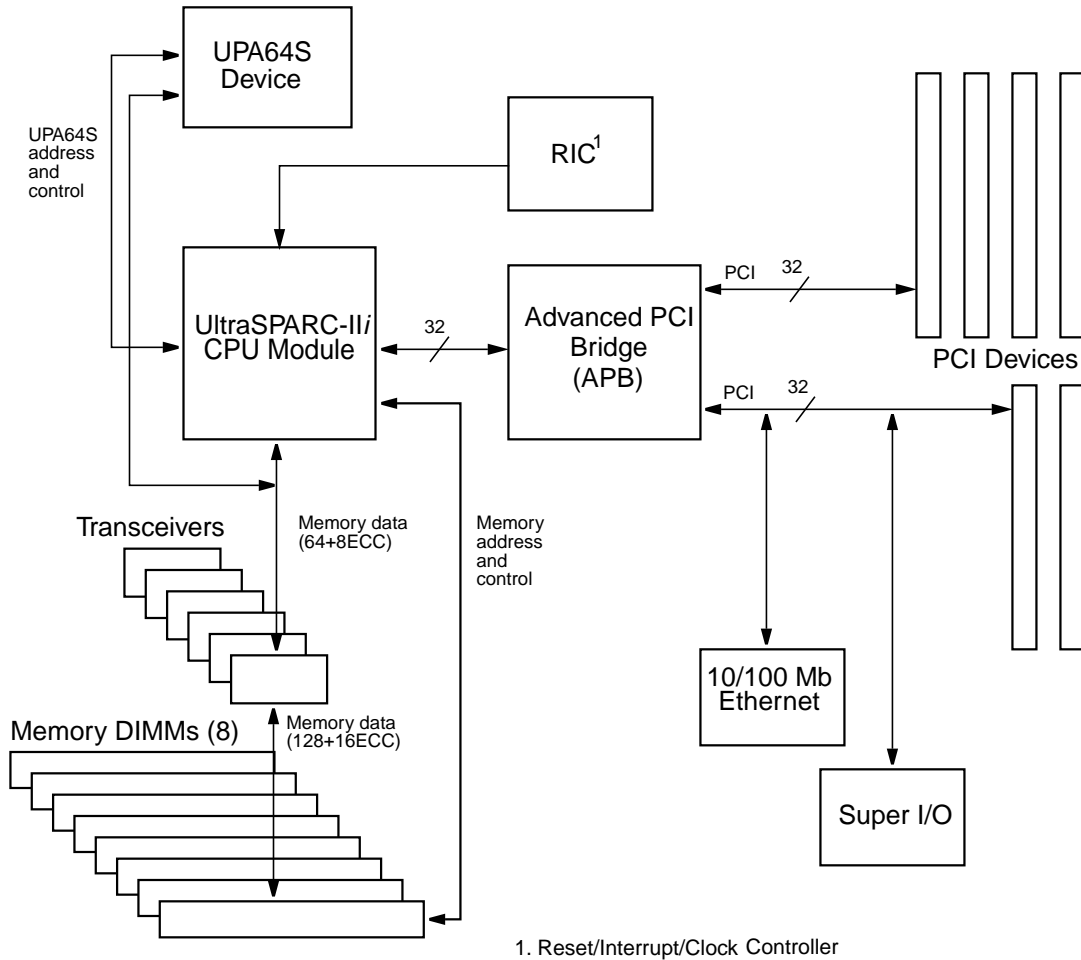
UPA64S Device

UPA64S address and control

RIC$^1$

UltraSPARC-II$i$ CPU Module

32

Advanced PCI Bridge (APB)

PCI

32

PCI

32

PCI Devices

Transceivers

Memory data (64+8ECC)

Memory address and control

Memory data (128+16ECC)

Memory DIMMs (8)

10/100 Mb Ethernet

Super I/O

1. Reset/Interrupt/Clock Controller